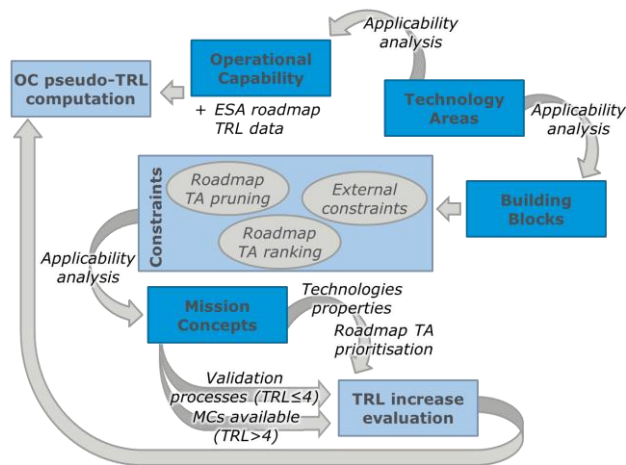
Applicability analysis

Operational Capability

OC pseudo-TRL computation

+ ESA roadmap TRL data

Technology Areas

Applicability analysis

Constraints

Roadmap TA pruning

External constraints

Roadmap TA ranking

Building Blocks

Applicability analysis

Mission Concepts

Technologies properties

Roadmap TA prioritisation

Validation processes (TRL≤4)

MCs available (TRL>4)

TRL increase evaluation